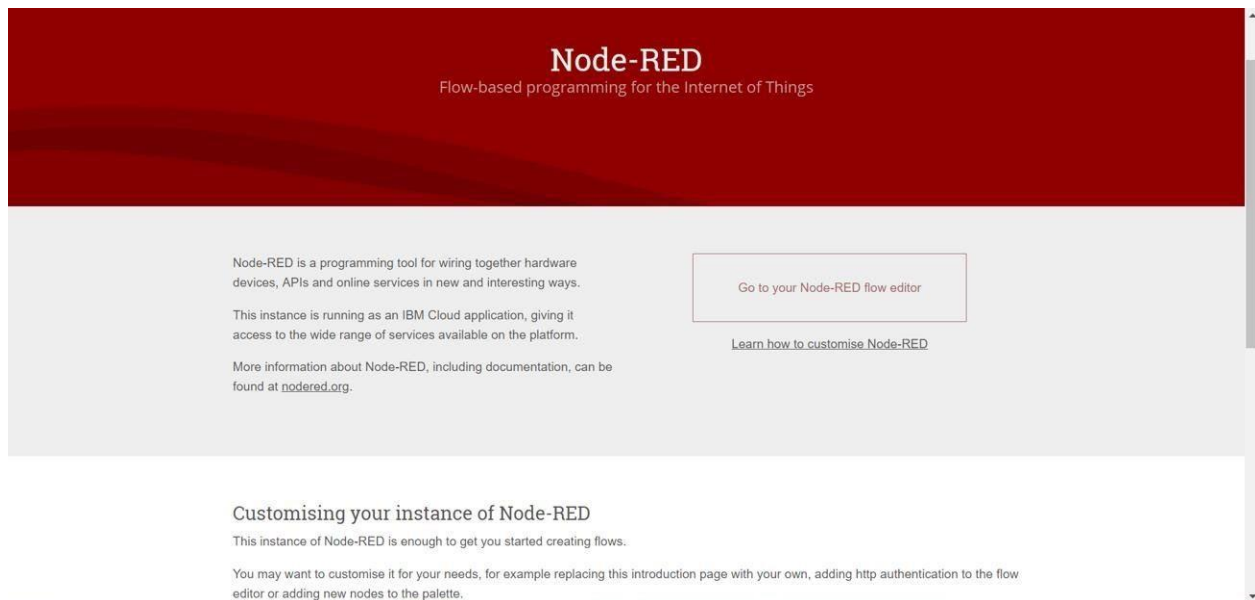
Node-RED
Flow-based programming for the Internet of Things

Node-RED is a programming tool for wiring together hardware devices, APIs and online services in new and interesting ways.

This instance is running as an IBM Cloud application, giving it access to the wide range of services available on the platform.

More information about Node-RED, including documentation, can be found at nodered.org.

Go to your Node-RED flow editor

Learn how to customise Node-RED

Customising your instance of Node-RED

This instance of Node-RED is enough to get you started creating flows.

You may want to customise it for your needs, for example replacing this introduction page with your own, adding http authentication to the flow editor or adding new nodes to the palette.